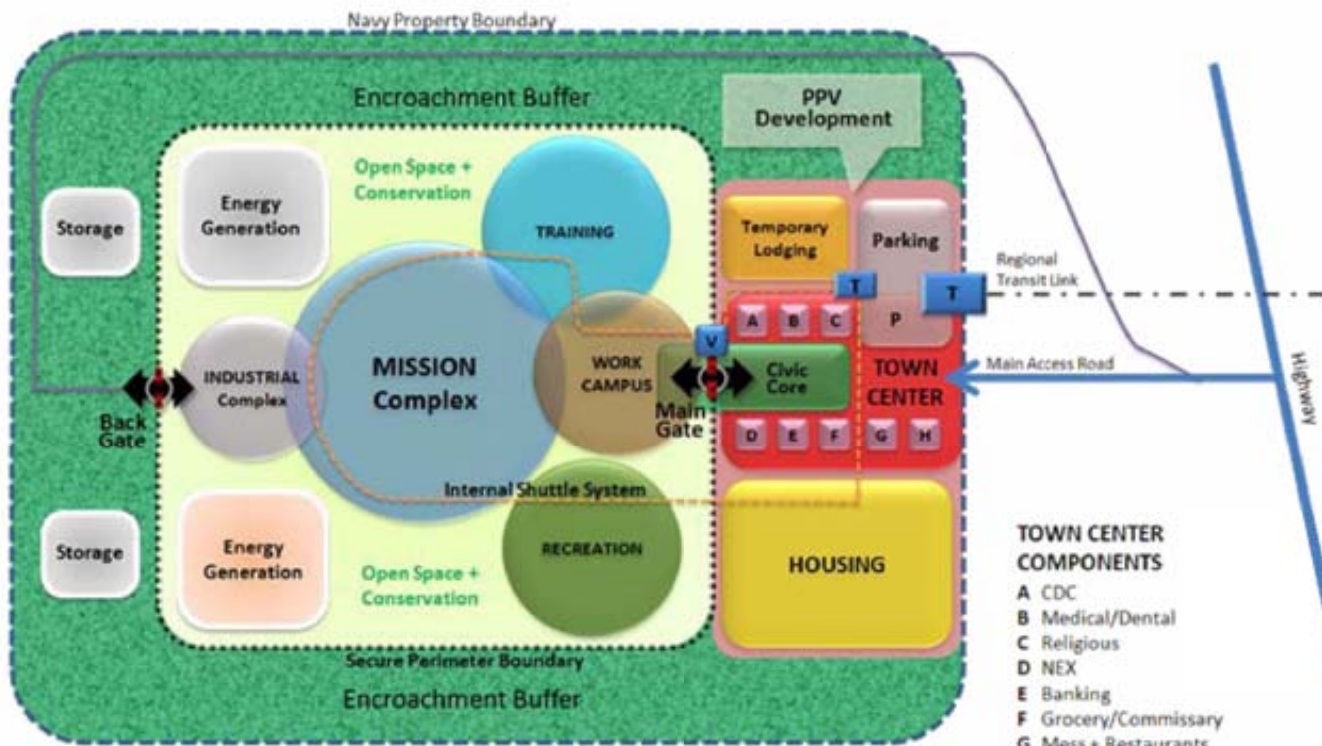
Navy Property Boundary

Encroachment Buffer

PPV Development

Open Space + Conservation

Storage

Energy Generation

TRAINING

Temporary Lodging

Parking

Regional Transit Link

T

T

A B C

P

INDUSTRIAL Complex

MISSION Complex

WORK CAMPUS

V

Civic Core

TOWN CENTER

Main Access Road

Highway

Back Gate

Main Gate

D E F G H

Internal Shuttle System

Storage

Energy Generation

Open Space + Conservation

RECREATION

HOUSING

TOWN CENTER COMPONENTS
A CDC
B Medical/Dental
C Religious
D NEX
E Banking
F Grocery/Commissary
G Mess + Restaurants

Secure Perimeter Boundary

Encroachment Buffer